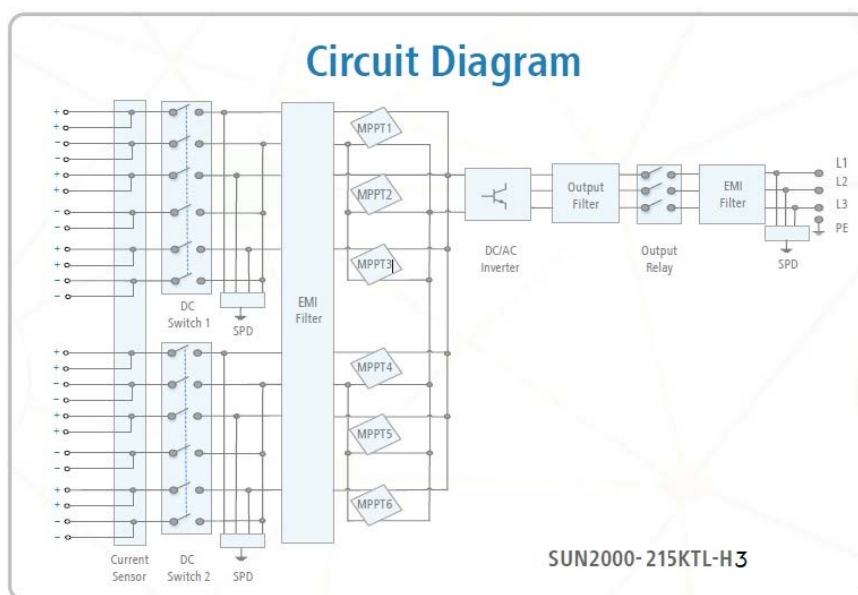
Circuit Diagram

+
+
−
−
+
+
−
−
+
+
−
−

DC Switch 1

SPD

EMI Filter

MPPT1

MPPT2

MPPT3

DC/AC Inverter

Output Filter

Output Relay

EMI Filter

SPD

L1
L2
L3
PE

+
+
−
−
+
+
−
−
+
+
−
−

MPPT4

MPPT5

MPPT6

Current Sensor

DC Switch 2

SPD

SUN2000-215KTL-H3